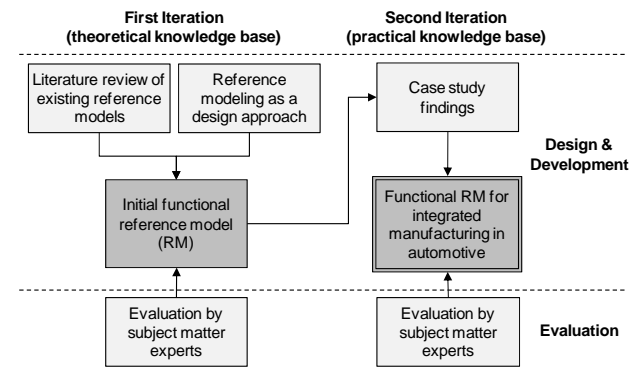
First Iteration
(theoretical knowledge base)

Second Iteration
(practical knowledge base)

Literature review of existing reference models

Reference modeling as a design approach

Case study findings

Design & Development

Initial functional reference model (RM)

Functional RM for integrated manufacturing in automotive

Evaluation by subject matter experts

Evaluation by subject matter experts

Evaluation